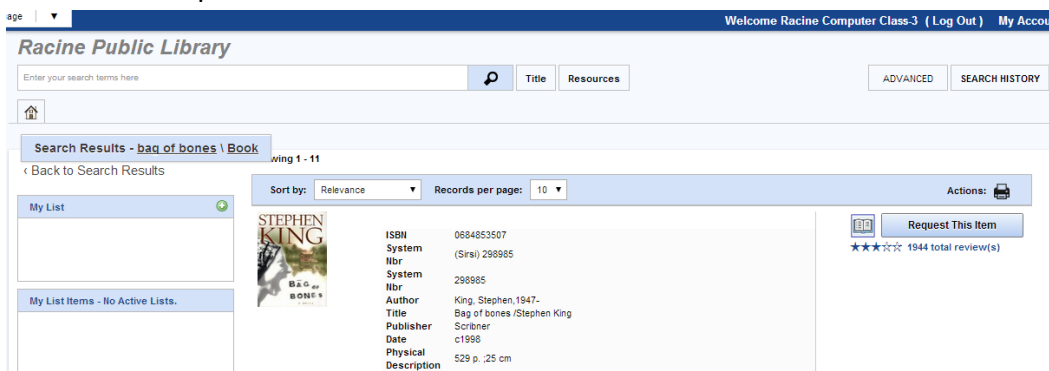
age | ▼

Welcome Racine Computer Class-3 ( Log Out ) My Accou

Racine Public Library

Enter your search terms here

Title Resources

ADVANCED SEARCH HISTORY

Search Results - bag of bones \ Book

wing 1 - 11

‹ Back to Search Results

Sort by: Relevance ▼ Records per page: 10 ▼

Actions:

My List

My List Items - No Active Lists.

STEPHEN KING BAG of BONES

| | |
|---|---|
| ISBN | 0684853507 |
| System Nbr | (Sirsi) 298985 |
| System Nbr | 298985 |
| Author | King, Stephen,1947- |
| Title | Bag of bones /Stephen King |
| Publisher | Scribner |
| Date | c1998 |
| Physical Description | 529 p. ;25 cm |

Request This Item

1944 total review(s)